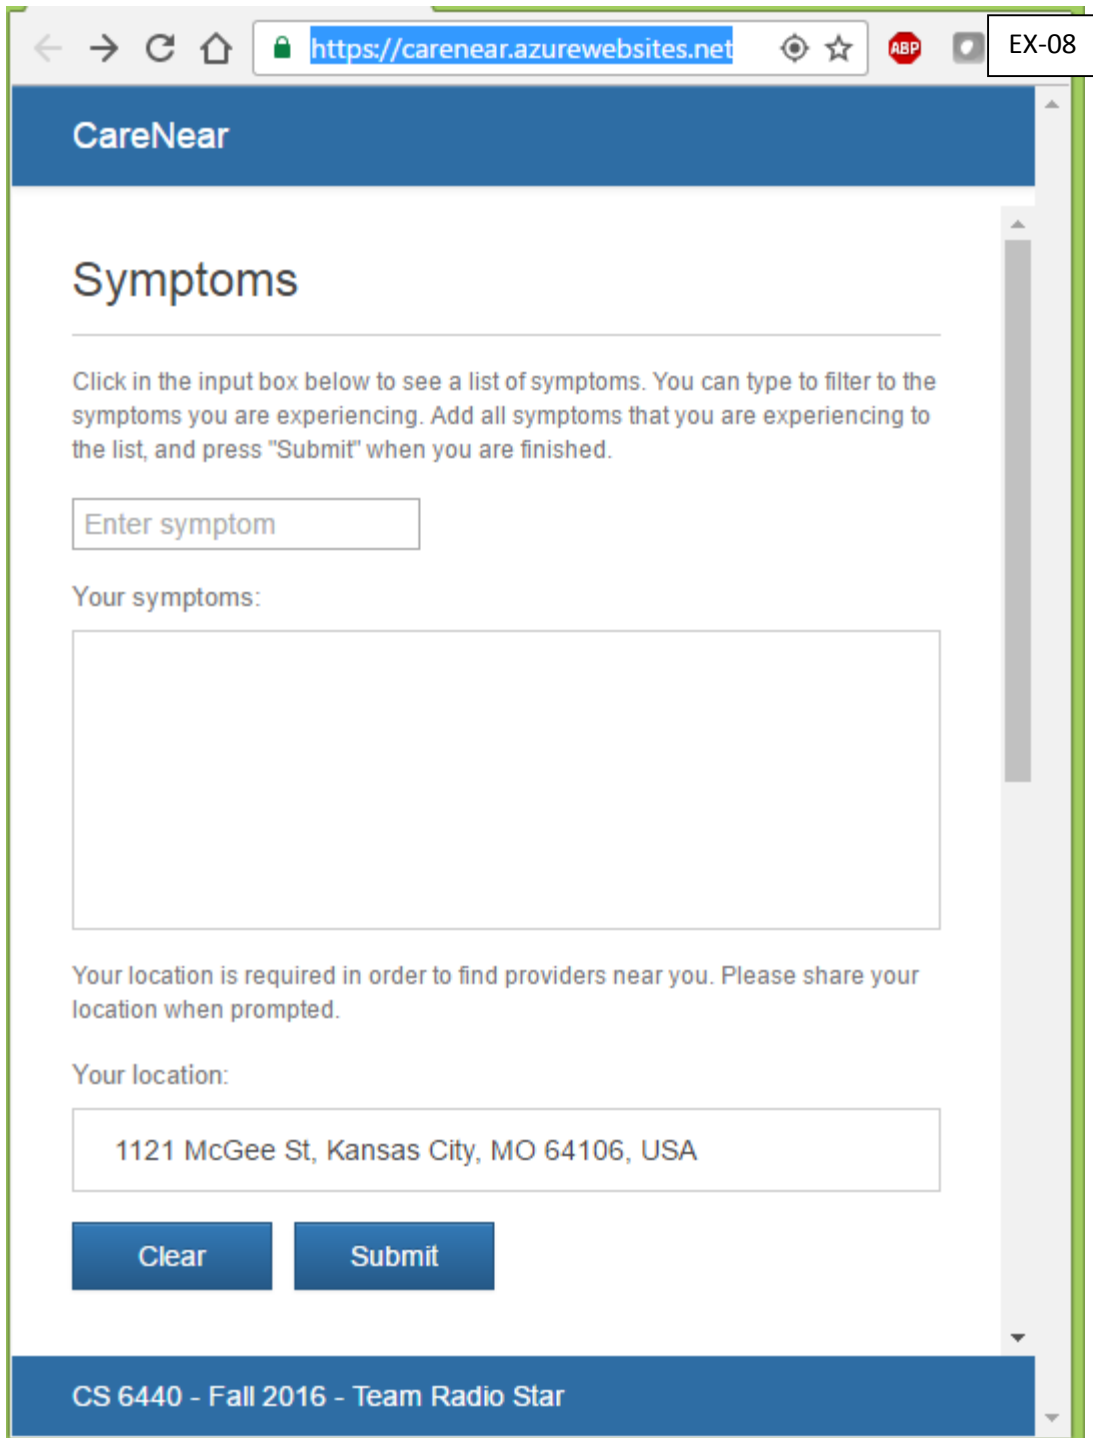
https://carenear.azurewebsites.net

ABP

EX-08

CareNear

Symptoms

Click in the input box below to see a list of symptoms. You can type to filter to the symptoms you are experiencing. Add all symptoms that you are experiencing to the list, and press "Submit" when you are finished.

Enter symptom

Your symptoms:

Your location is required in order to find providers near you. Please share your location when prompted.

Your location:

1121 McGee St, Kansas City, MO 64106, USA

Clear

Submit

CS 6440 - Fall 2016 - Team Radio Star